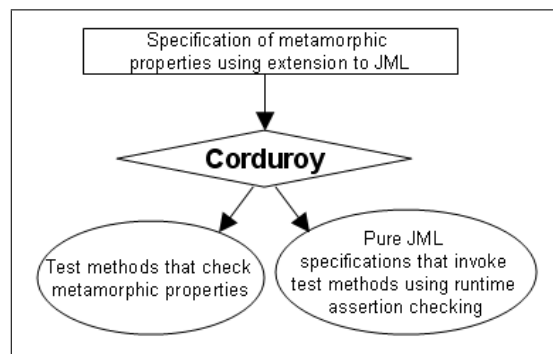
Specification of metamorphic properties using extension to JML

Corduroy

Test methods that check metamorphic properties

Pure JML specifications that invoke test methods using runtime assertion checking